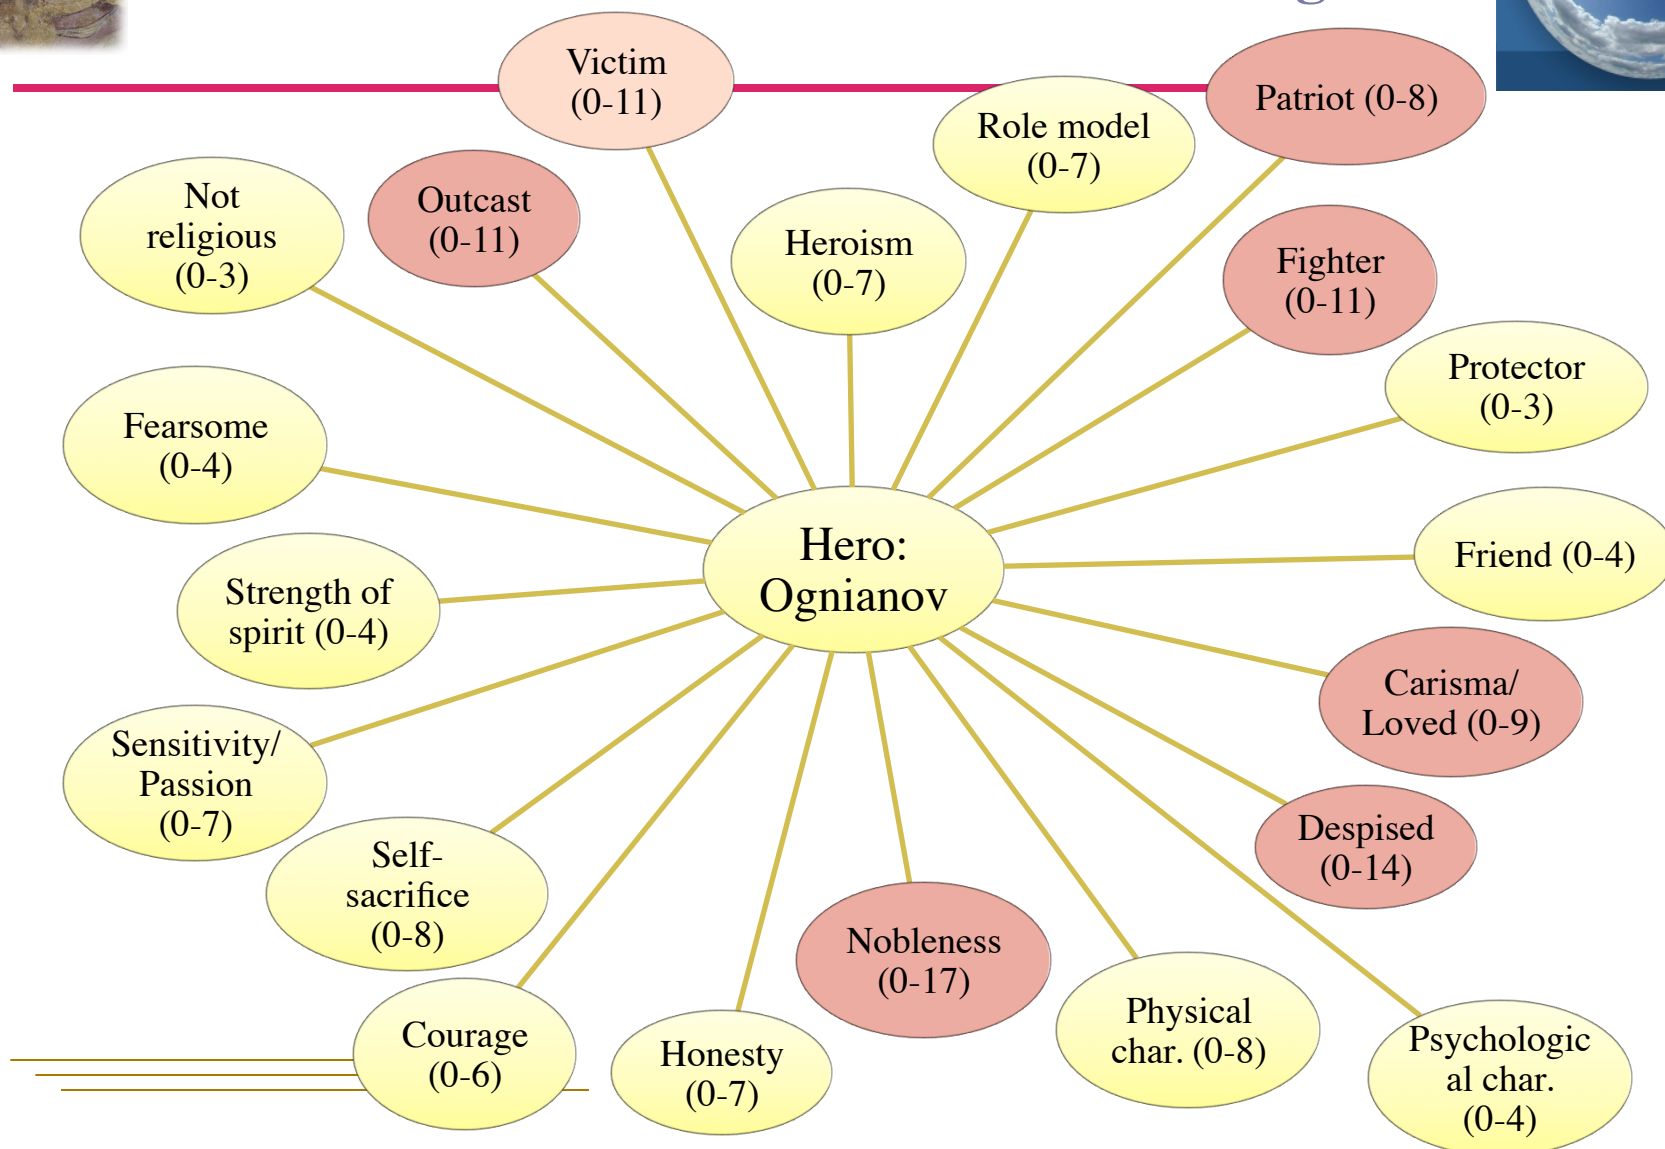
Hero: Ognianov

Victim (0-11)

Role model (0-7)

Patriot (0-8)

Not religious (0-3)

Outcast (0-11)

Heroism (0-7)

Fighter (0-11)

Protector (0-3)

Fearsome (0-4)

Friend (0-4)

Strength of spirit (0-4)

Carisma/ Loved (0-9)

Sensitivity/ Passion (0-7)

Despised (0-14)

Self-sacrifice (0-8)

Nobleness (0-17)

Physical char. (0-8)

Courage (0-6)

Honesty (0-7)

Psychological char. (0-4)